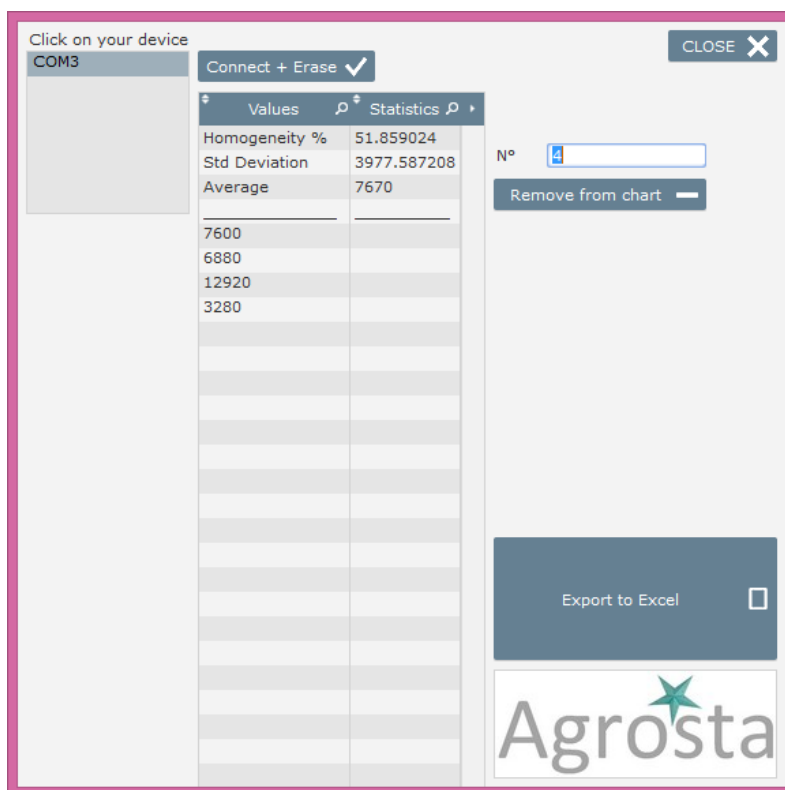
Click on your device
COM3

Connect + Erase

CLOSE

| Values | Statistics |
|---|---|
| Homogeneity % | 51.859024 |
| Std Deviation | 3977.587208 |
| Average | 7670 |
| 7600 | |
| 6880 | |
| 12920 | |
| 3280 | |

N° 4

Remove from chart

Export to Excel

Agrosta